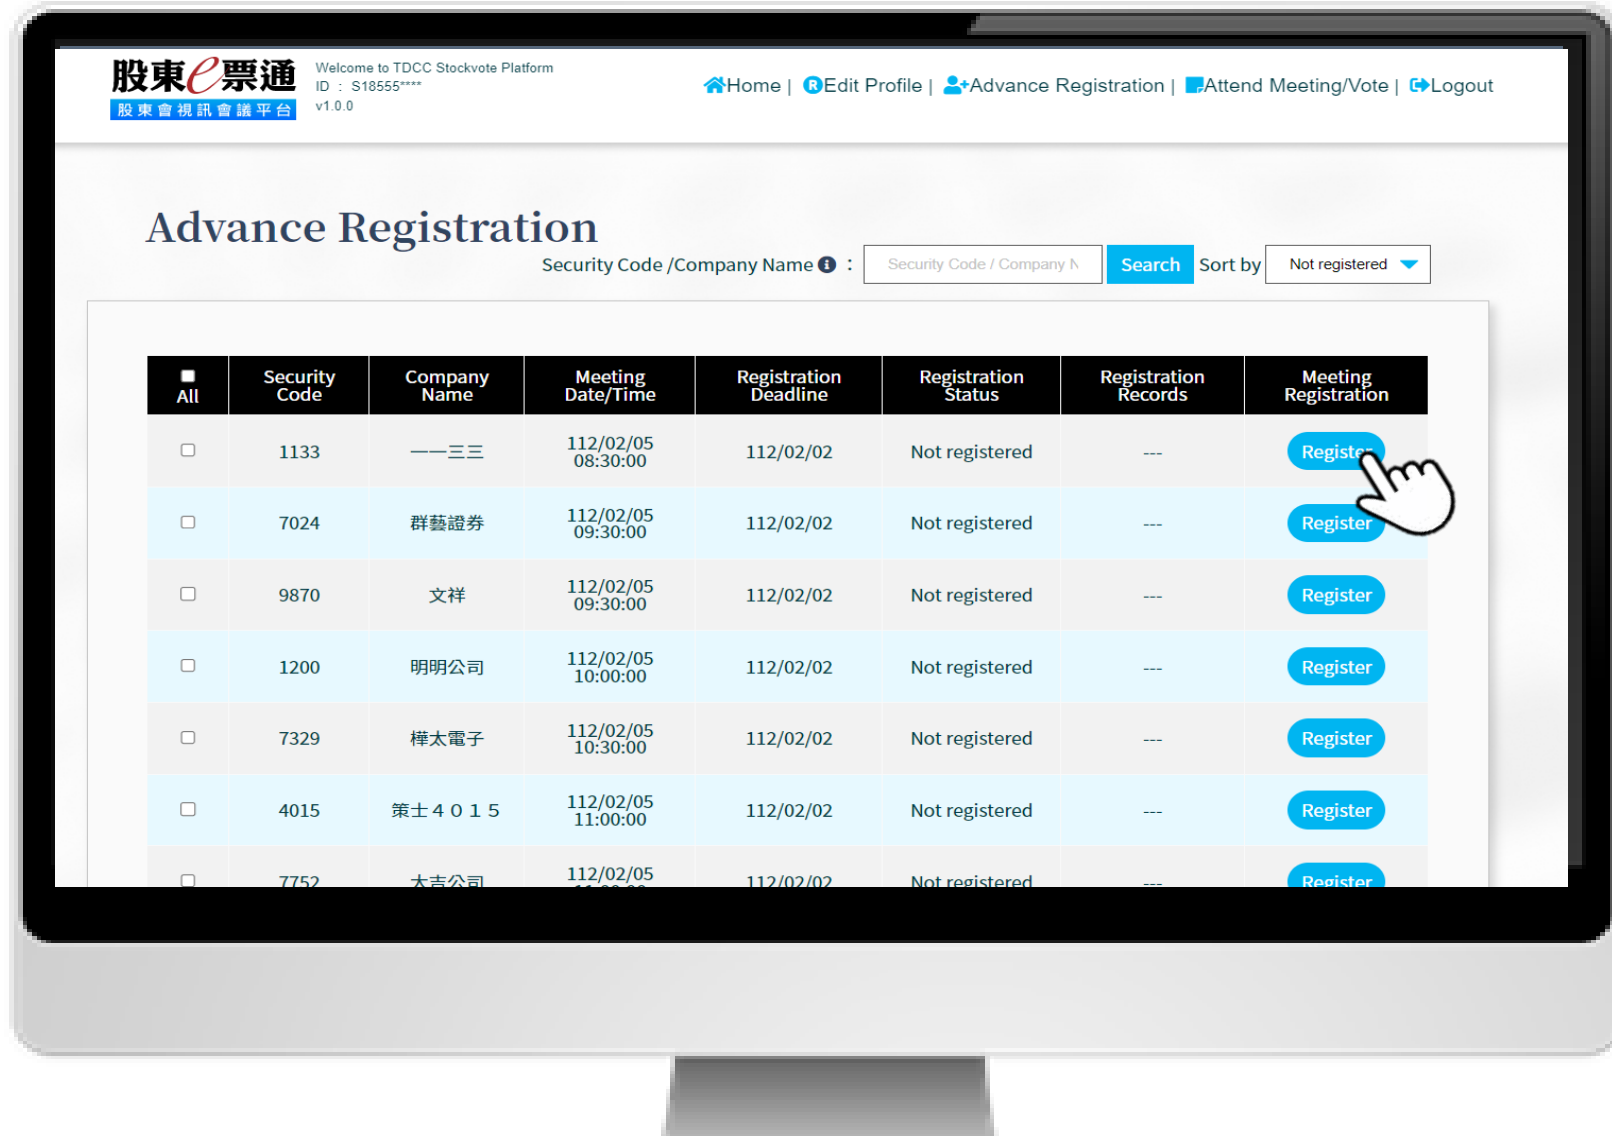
股東e票通
股東會視訊會議平台

Welcome to TDCC Stockvote Platform
ID : S18555****
v1.0.0

Home | Edit Profile | Advance Registration | Attend Meeting/Vote | Logout

Advance Registration

Security Code /Company Name : Security Code / Company N Search Sort by Not registered

| All | Security Code | Company Name | Meeting Date/Time | Registration Deadline | Registration Status | Registration Records | Meeting Registration |
|---|---|---|---|---|---|---|---|
| | 1133 | 一一三三 | 112/02/05 08:30:00 | 112/02/02 | Not registered | --- | Registe |
| | 7024 | 群藝證券 | 112/02/05 09:30:00 | 112/02/02 | Not registered | --- | Register |
| | 9870 | 文祥 | 112/02/05 09:30:00 | 112/02/02 | Not registered | --- | Register |
| | 1200 | 明明公司 | 112/02/05 10:00:00 | 112/02/02 | Not registered | --- | Register |
| | 7329 | 樺太電子 | 112/02/05 10:30:00 | 112/02/02 | Not registered | --- | Register |
| | 4015 | 策士４０１５ | 112/02/05 11:00:00 | 112/02/02 | Not registered | --- | Register |
| | 7752 | 大吉公司 | 112/02/05 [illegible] | 112/02/02 | Not registered | --- | Register |